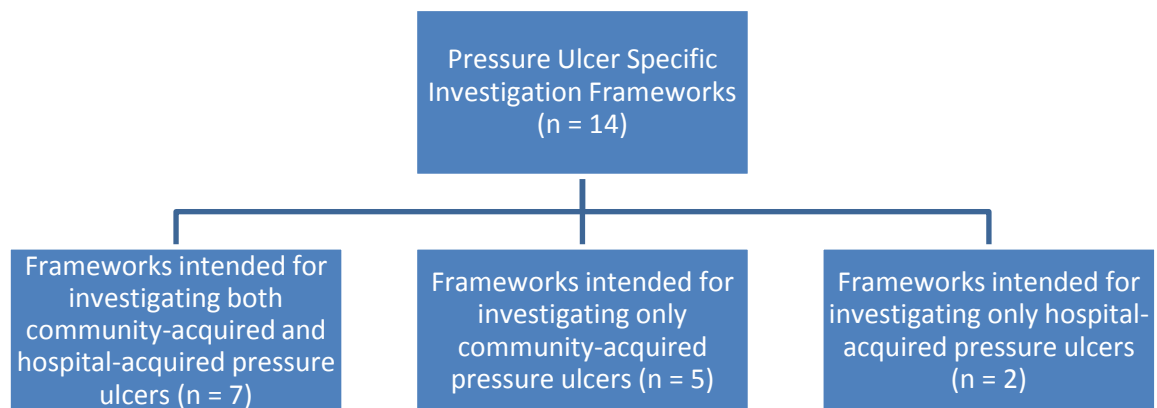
Pressure Ulcer Specific Investigation Frameworks (n = 14)

Frameworks intended for investigating both community-acquired and hospital-acquired pressure ulcers (n = 7)

Frameworks intended for investigating only community-acquired pressure ulcers (n = 5)

Frameworks intended for investigating only hospital-acquired pressure ulcers (n = 2)